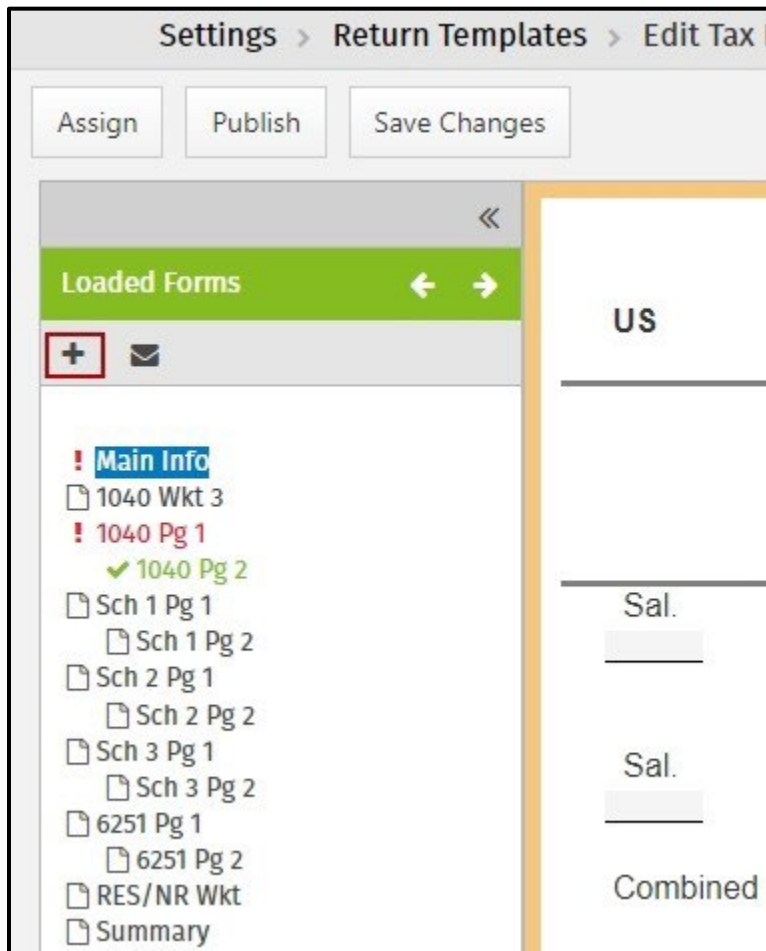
Settings > Return Templates > Edit Tax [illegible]

Assign Publish Save Changes

«

Loaded Forms

+

! Main Info
1040 Wkt 3
! 1040 Pg 1
✔ 1040 Pg 2
Sch 1 Pg 1
Sch 1 Pg 2
Sch 2 Pg 1
Sch 2 Pg 2
Sch 3 Pg 1
Sch 3 Pg 2
6251 Pg 1
6251 Pg 2
RES/NR Wkt
Summary

US

Sal.

Sal.

Combined